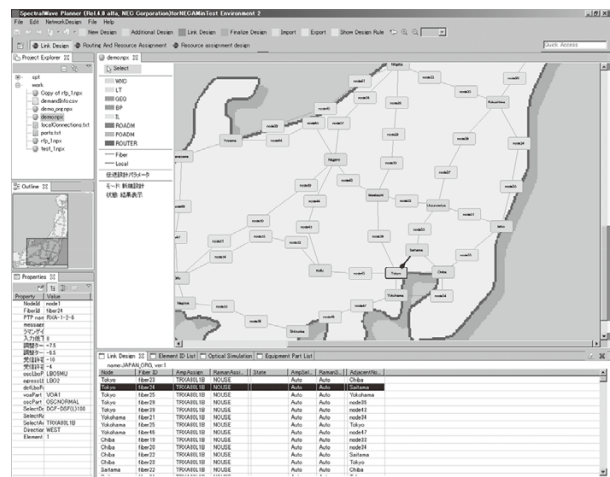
SpectralWave Planner (Rel.4.8 alfa, NEC Corporation)/torNECAMinTest Environment 2

File Edit NetworkDesign File Help

New Design Additional Design Link Design Finalize Design Import Export Show Design Rule

Link Design Routing And Resource Assignment Resource assignment design

Quick Access

Project Explorer

opt
work
Copy of rlp_1.rpx
demandInfo.csv
demo.prj.rpx
demo.rpx
localConnections.txt
ports.txt
rlp_1.rpx
test_1.rpx

Outline

Properties

| Property | Value |
|---|---|
| NodeId | node1 |
| FiberId | fiber24 |
| FTP no | ROA-1-2-6 |
| message | |
| 入力値 | 0 |
| 調整値 | 0 |
| 受信値 | |
| oscUseP | LBOSMU |
| ramsel | LBO2 |
| dirUsePt | |
| vosPart | VOA1 |
| oscPart | OSCNORMAL |
| SelectDc | DCF-DSFG3108 |
| SelectAr | |
| SelectAn | TRIAX80L1B |
| Direction | WEST |
| Element | 1 |

demo.rpx

Select
WXC
LT
GEO
BP
IL
ROADM
FOADM
ROUTER
Fiber
Local
伝送設計パラメータ
モード 新規設計
状態 結果表示

Niigata
Nagano
Saitama
Tokyo
Chiba
Yokohama
Shizuoka

Link Design Element ID List Optical Simulation Equipment Part List

name:JAPAN_ORG, ver:1

| Node | Fiber ID | AmpAssign | RamanAssi... | State | AmpSel... | RamanS... | AdjacentNo... |
|---|---|---|---|---|---|---|---|
| Tokyo | fiber23 | TRIAX80L1B | NOUSE | | Auto | Auto | Chiba |
| Tokyo | fiber24 | TRIAX80L1B | NOUSE | | Auto | Auto | Saitama |
| Tokyo | fiber25 | TRIAX80L1B | NOUSE | | Auto | Auto | Yokohama |
| Tokyo | fiber26 | TRIAX80L1B | NOUSE | | Auto | Auto | node35 |
| Tokyo | fiber20 | TRIAX80L1B | NOUSE | | Auto | Auto | node43 |
| Yokohama | fiber21 | TRIAX80L1B | NOUSE | | Auto | Auto | node34 |
| Yokohama | fiber25 | TRIAX80L1B | NOUSE | | Auto | Auto | Tokyo |
| Yokohama | fiber48 | TRIAX80L1B | NOUSE | | Auto | Auto | node47 |
| Chiba | fiber19 | TRIAX80L1B | NOUSE | | Auto | Auto | node33 |
| Chiba | fiber20 | TRIAX80L1B | NOUSE | | Auto | Auto | node34 |
| Chiba | fiber22 | TRIAX80L1B | NOUSE | | Auto | Auto | Saitama |
| Chiba | fiber23 | TRIAX80L1B | NOUSE | | Auto | Auto | Tokyo |
| Saitama | fiber17 | TRIAX80L1B | NOUSE | | Auto | Auto | Chiba |